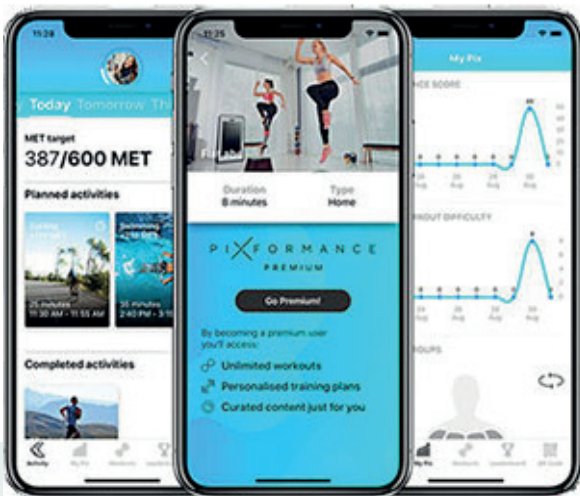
11:28

y Today Tomorrow Th

MET target
387/600 MET

Planned activities

25 minutes
11:30 AM - 11:55 AM

35 minutes
2:40 PM - 3:15 PM

Completed activities

Activity My Pix Workouts Leaderb

12:05

Duration
8 minutes

Type
Home

PIXFORMANCE
PREMIUM

Go Premium!

By becoming a premium user you'll access:

Unlimited workouts

Personalised training plans

Curated content just for you

My Pix

NCE SCORE

KOUT DIFFICULTY

OUPS

My Pix Workouts Leaderboard QR Code